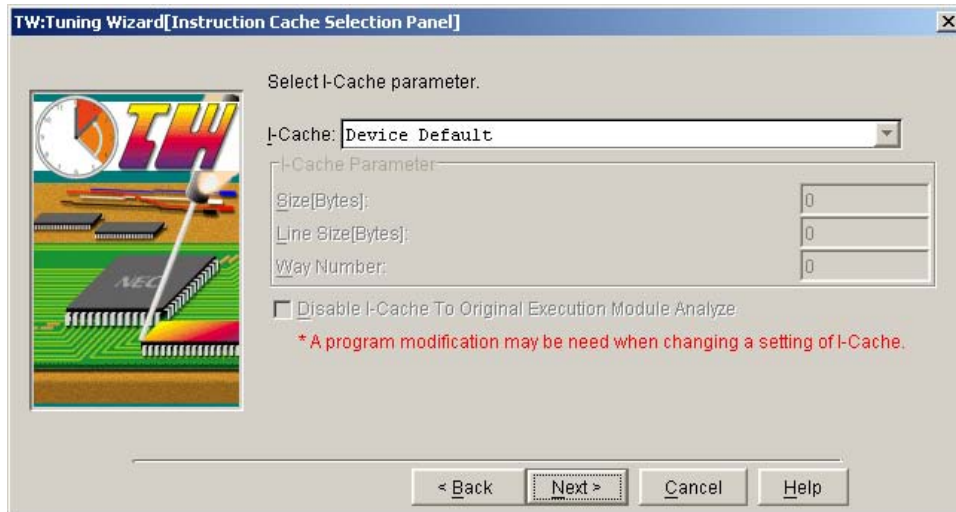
TW:Tuning Wizard[Instruction Cache Selection Panel]

×

TW

NEC

Select I-Cache parameter.

I-Cache: Device Default

I-Cache Parameter

Size[Bytes]: 0

Line Size[Bytes]: 0

Way Number: 0

Disable I-Cache To Original Execution Module Analyze

* A program modification may be need when changing a setting of I-Cache.

< Back

Next >

Cancel

Help